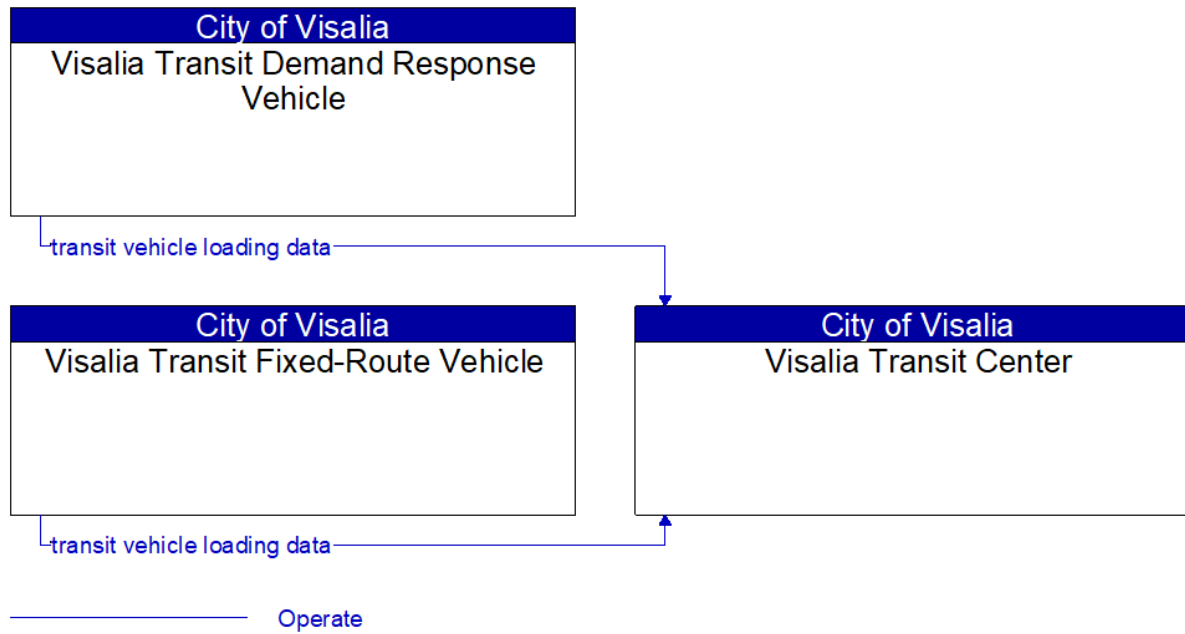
City of Visalia
Visalia Transit Demand Response Vehicle

transit vehicle loading data

City of Visalia
Visalia Transit Fixed-Route Vehicle

City of Visalia
Visalia Transit Center

transit vehicle loading data

Operate